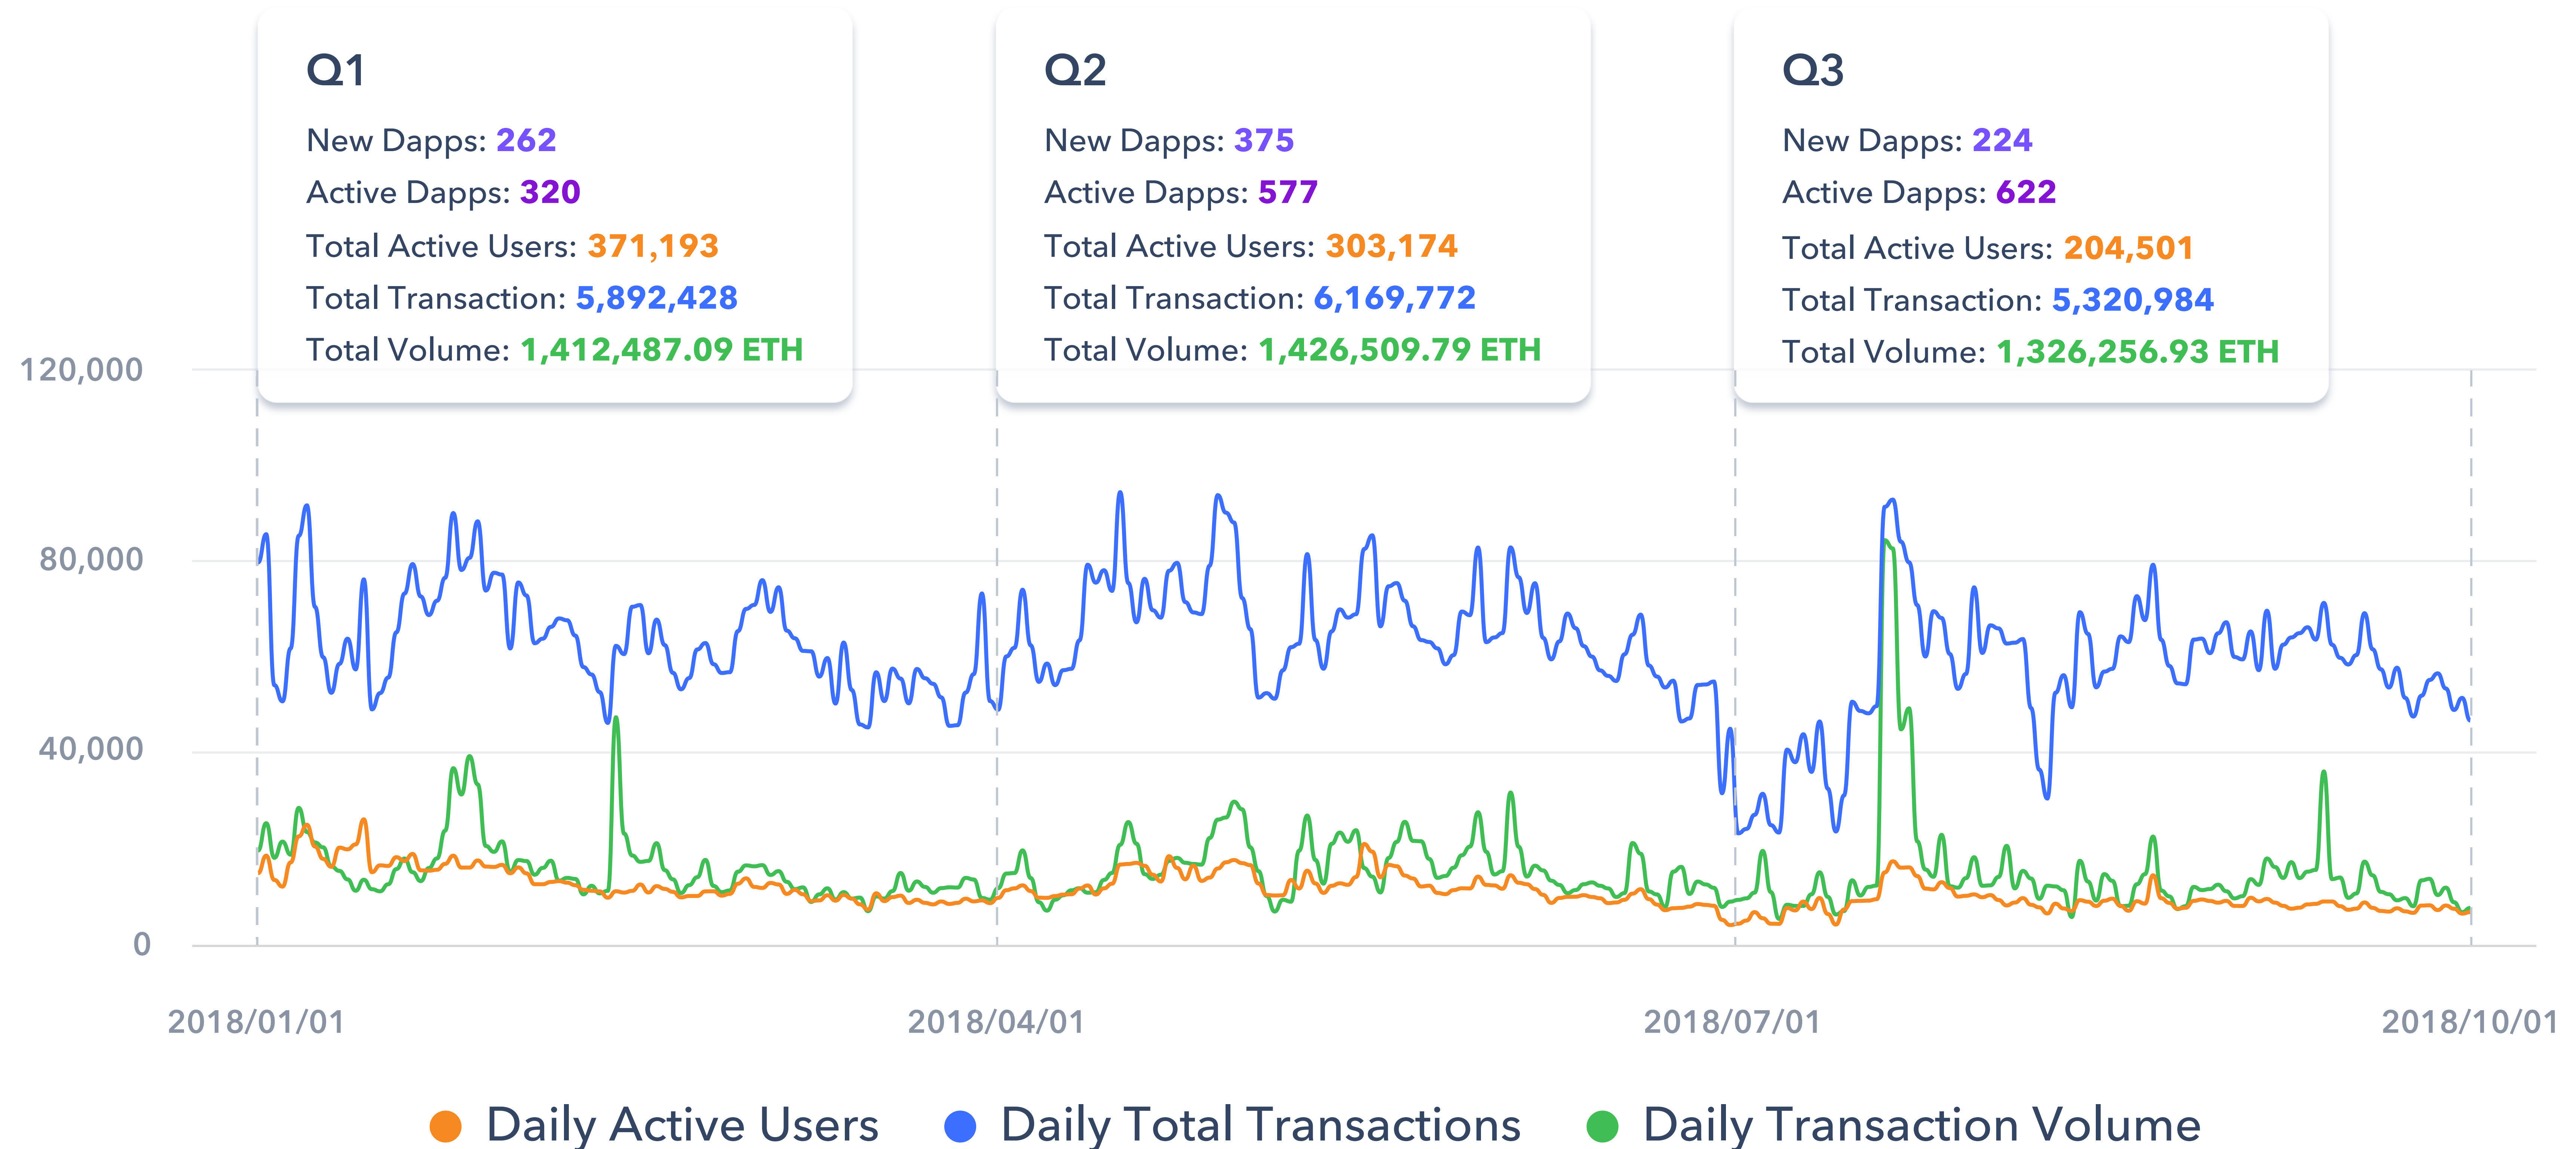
Q1
New Dapps: 262
Active Dapps: 320
Total Active Users: 371,193
Total Transaction: 5,892,428
Total Volume: 1,412,487.09 ETH

Q2
New Dapps: 375
Active Dapps: 577
Total Active Users: 303,174
Total Transaction: 6,169,772
Total Volume: 1,426,509.79 ETH

Q3
New Dapps: 224
Active Dapps: 622
Total Active Users: 204,501
Total Transaction: 5,320,984
Total Volume: 1,326,256.93 ETH

120,000
80,000
40,000
0

2018/01/01
2018/04/01
2018/07/01
2018/10/01

Daily Active Users
Daily Total Transactions
Daily Transaction Volume